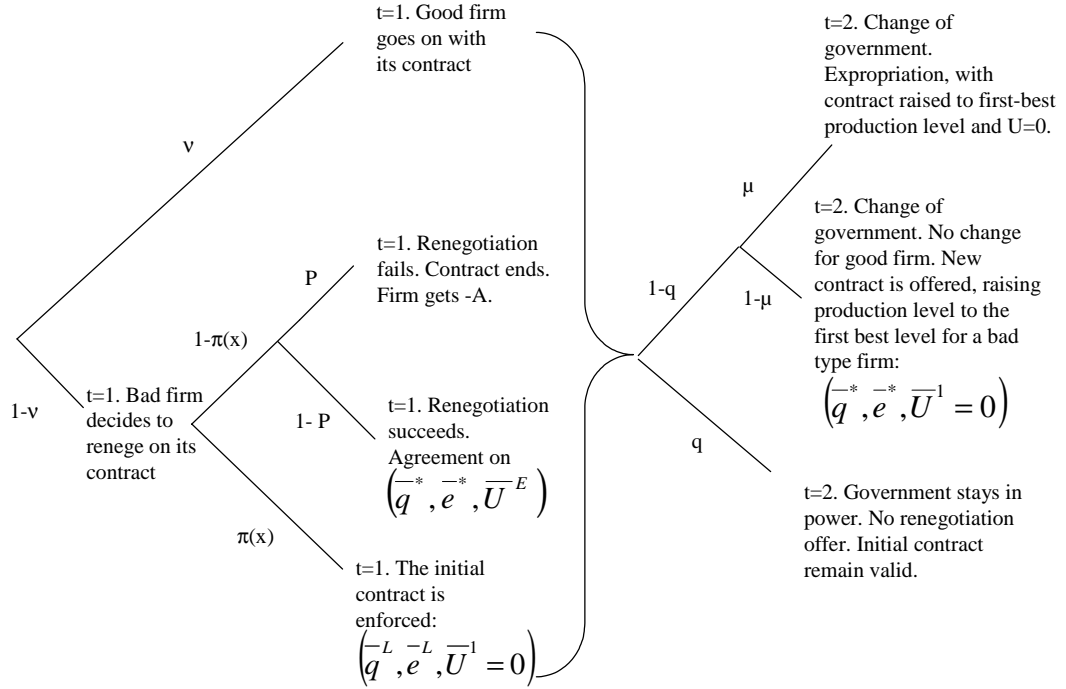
t=1. Good firm goes on with its contract

ν

P

t=1. Renegotiation fails. Contract ends. Firm gets -A.

1-π(x)

1-ν

t=1. Bad firm decides to renege on its contract

1- P

t=1. Renegotiation succeeds. Agreement on $\left(\overline{q}^*, \overline{e}^*, \overline{U}^E\right)$

π(x)

t=1. The initial contract is enforced: $\left(\overline{q}^L, \overline{e}^L, \overline{U}^1 = 0\right)$

t=2. Change of government. Expropriation, with contract raised to first-best production level and U=0.

μ

t=2. Change of government. No change for good firm. New contract is offered, raising production level to the first best level for a bad type firm: $\left(\overline{q}^*, \overline{e}^*, \overline{U}^1 = 0\right)$

1-q

1-μ

q

t=2. Government stays in power. No renegotiation offer. Initial contract remain valid.